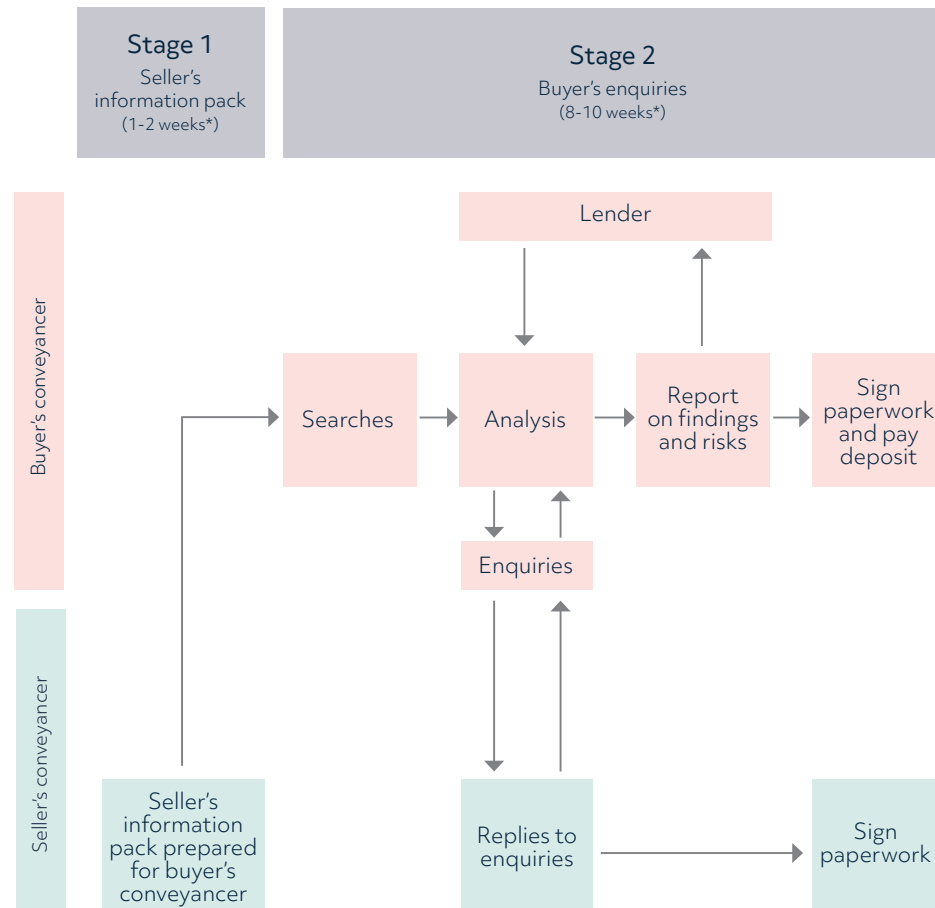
Stage 1
Seller's information pack
(1-2 weeks*)

Stage 2
Buyer's enquiries
(8-10 weeks*)

Buyer's conveyancer

Lender

Searches

Analysis

Report on findings and risks

Sign paperwork and pay deposit

Enquiries

Seller's conveyancer

Seller's information pack prepared for buyer's conveyancer

Replies to enquiries

Sign paperwork